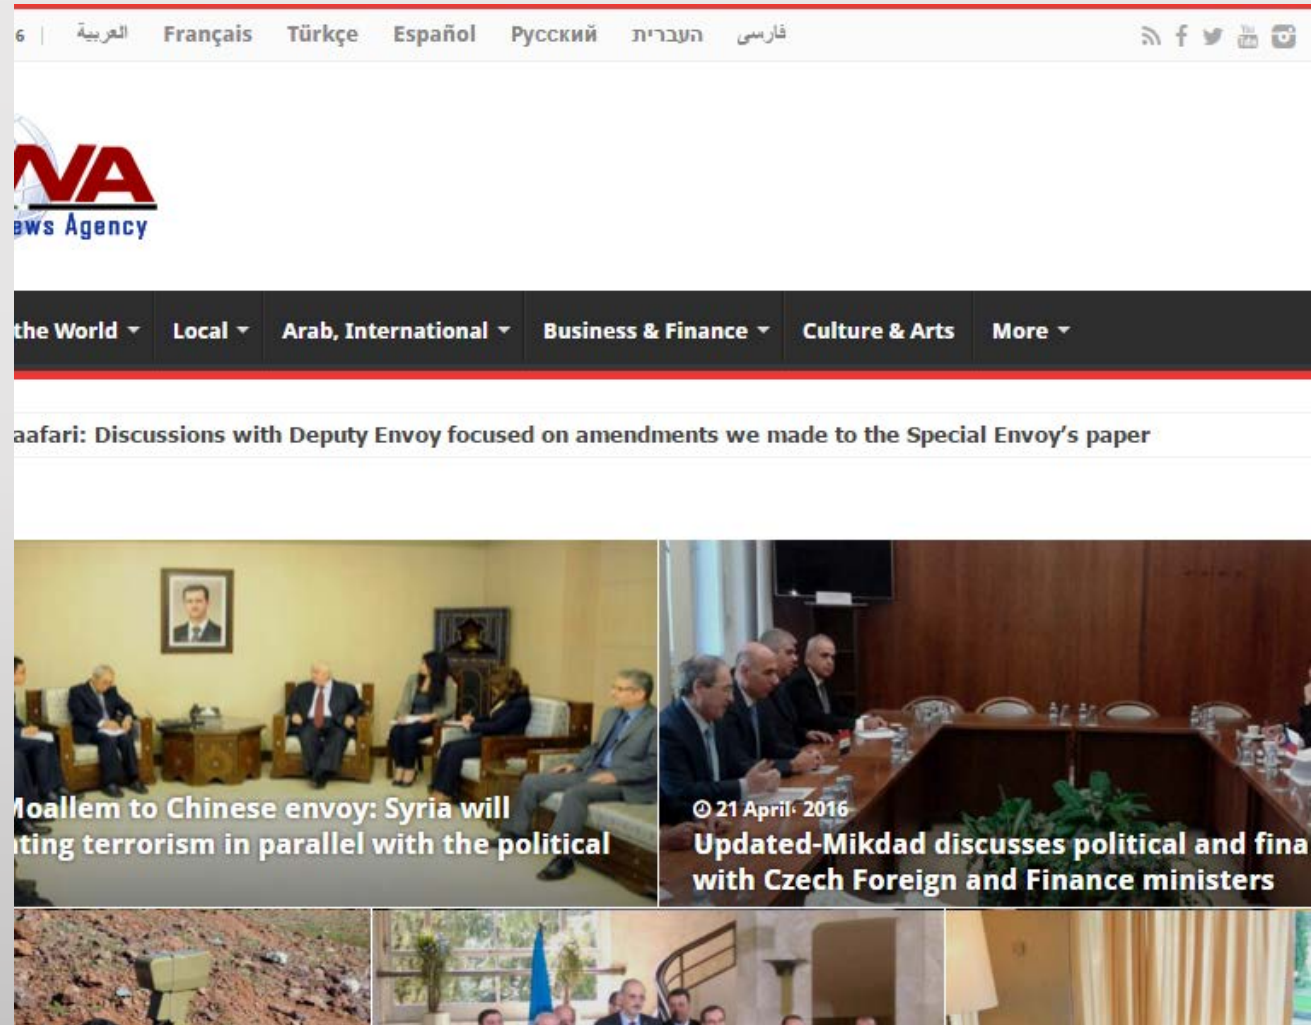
6 | العربية Français Türkçe Español Русский עברית فارسی

NA
ews Agency

the World Local Arab, International Business & Finance Culture & Arts More

aafari: Discussions with Deputy Envoy focused on amendments we made to the Special Envoy's paper

Moallem to Chinese envoy: Syria will
ting terrorism in parallel with the political

21 April 2016
Updated-Mikdad discusses political and fina
with Czech Foreign and Finance ministers